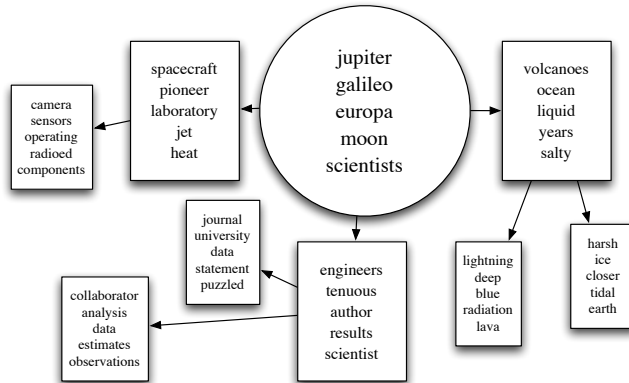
jupiter
galileo
europa
moon
scientists

spacecraft
pioneer
laboratory
jet
heat

camera
sensors
operating
radioed
components

volcanoes
ocean
liquid
years
salty

lightning
deep
blue
radiation
lava

harsh
ice
closer
tidal
earth

journal
university
data
statement
puzzled

engineers
tenuous
author
results
scientist

collaborator
analysis
data
estimates
observations